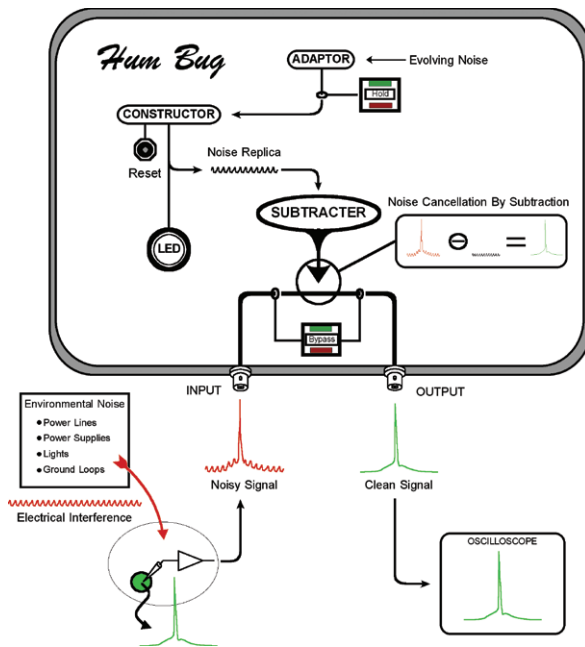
Hum Bug

ADAPTOR

Evolving Noise

Hold

CONSTRUCTOR

Reset

Noise Replica

LED

SUBTRACTER

Noise Cancellation By Subtraction

Bypass

INPUT

OUTPUT

Environmental Noise
• Power Lines
• Power Supplies
• Lights
• Ground Loops

Electrical Interference

Noisy Signal

Clean Signal

OSCILLOSCOPE